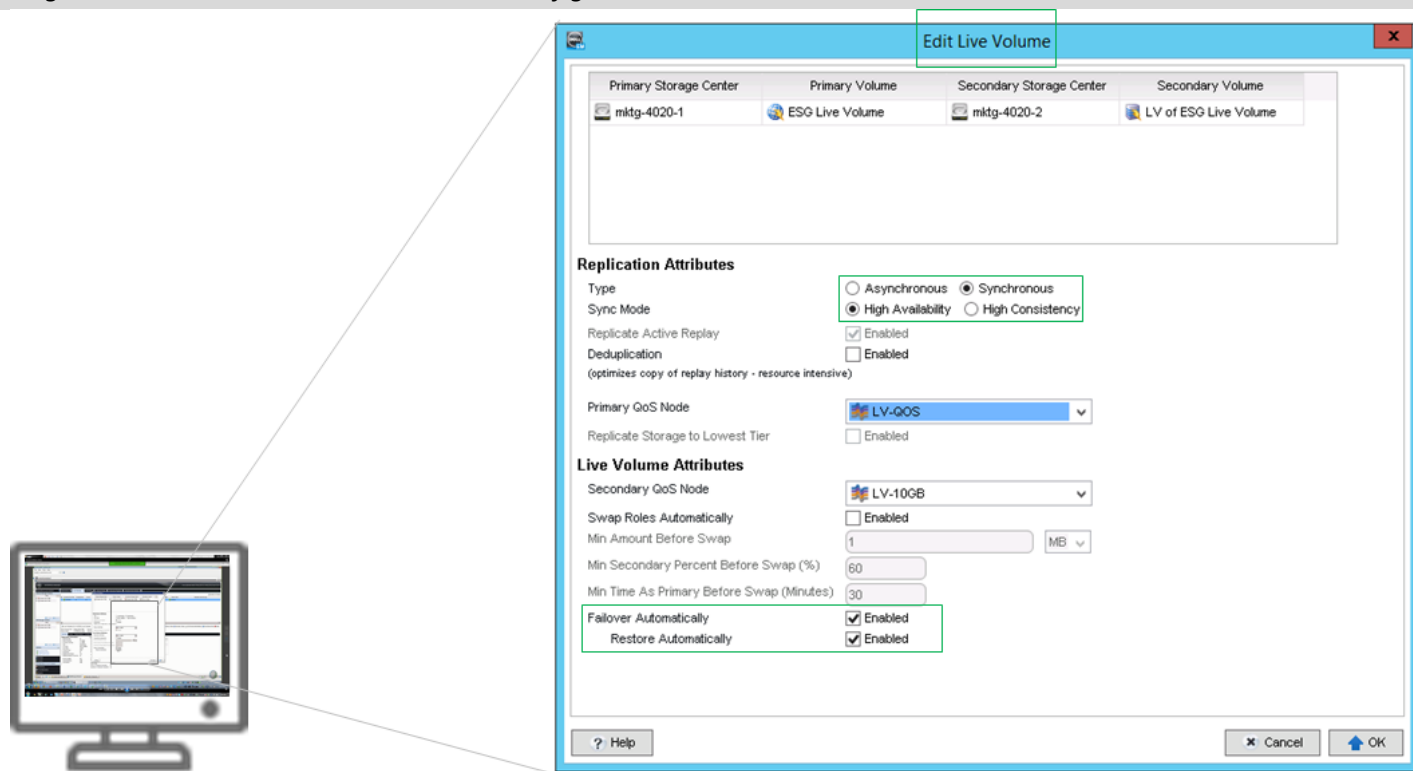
Edit Live Volume

| Primary Storage Center | Primary Volume | Secondary Storage Center | Secondary Volume |
|---|---|---|---|
| mktg-4020-1 | ESG Live Volume | mktg-4020-2 | LV of ESG Live Volume |

Replication Attributes

Type Asynchronous Synchronous
Sync Mode High Availability High Consistency
Replicate Active Replay Enabled
Deduplication Enabled
(optimizes copy of replay history - resource intensive)

Primary QoS Node LV-QOS
Replicate Storage to Lowest Tier Enabled

Live Volume Attributes

Secondary QoS Node LV-10GB
Swap Roles Automatically Enabled
Min Amount Before Swap 1 MB
Min Secondary Percent Before Swap (%) 60
Min Time As Primary Before Swap (Minutes) 30
Failover Automatically Enabled
Restore Automatically Enabled

Help
Cancel
OK